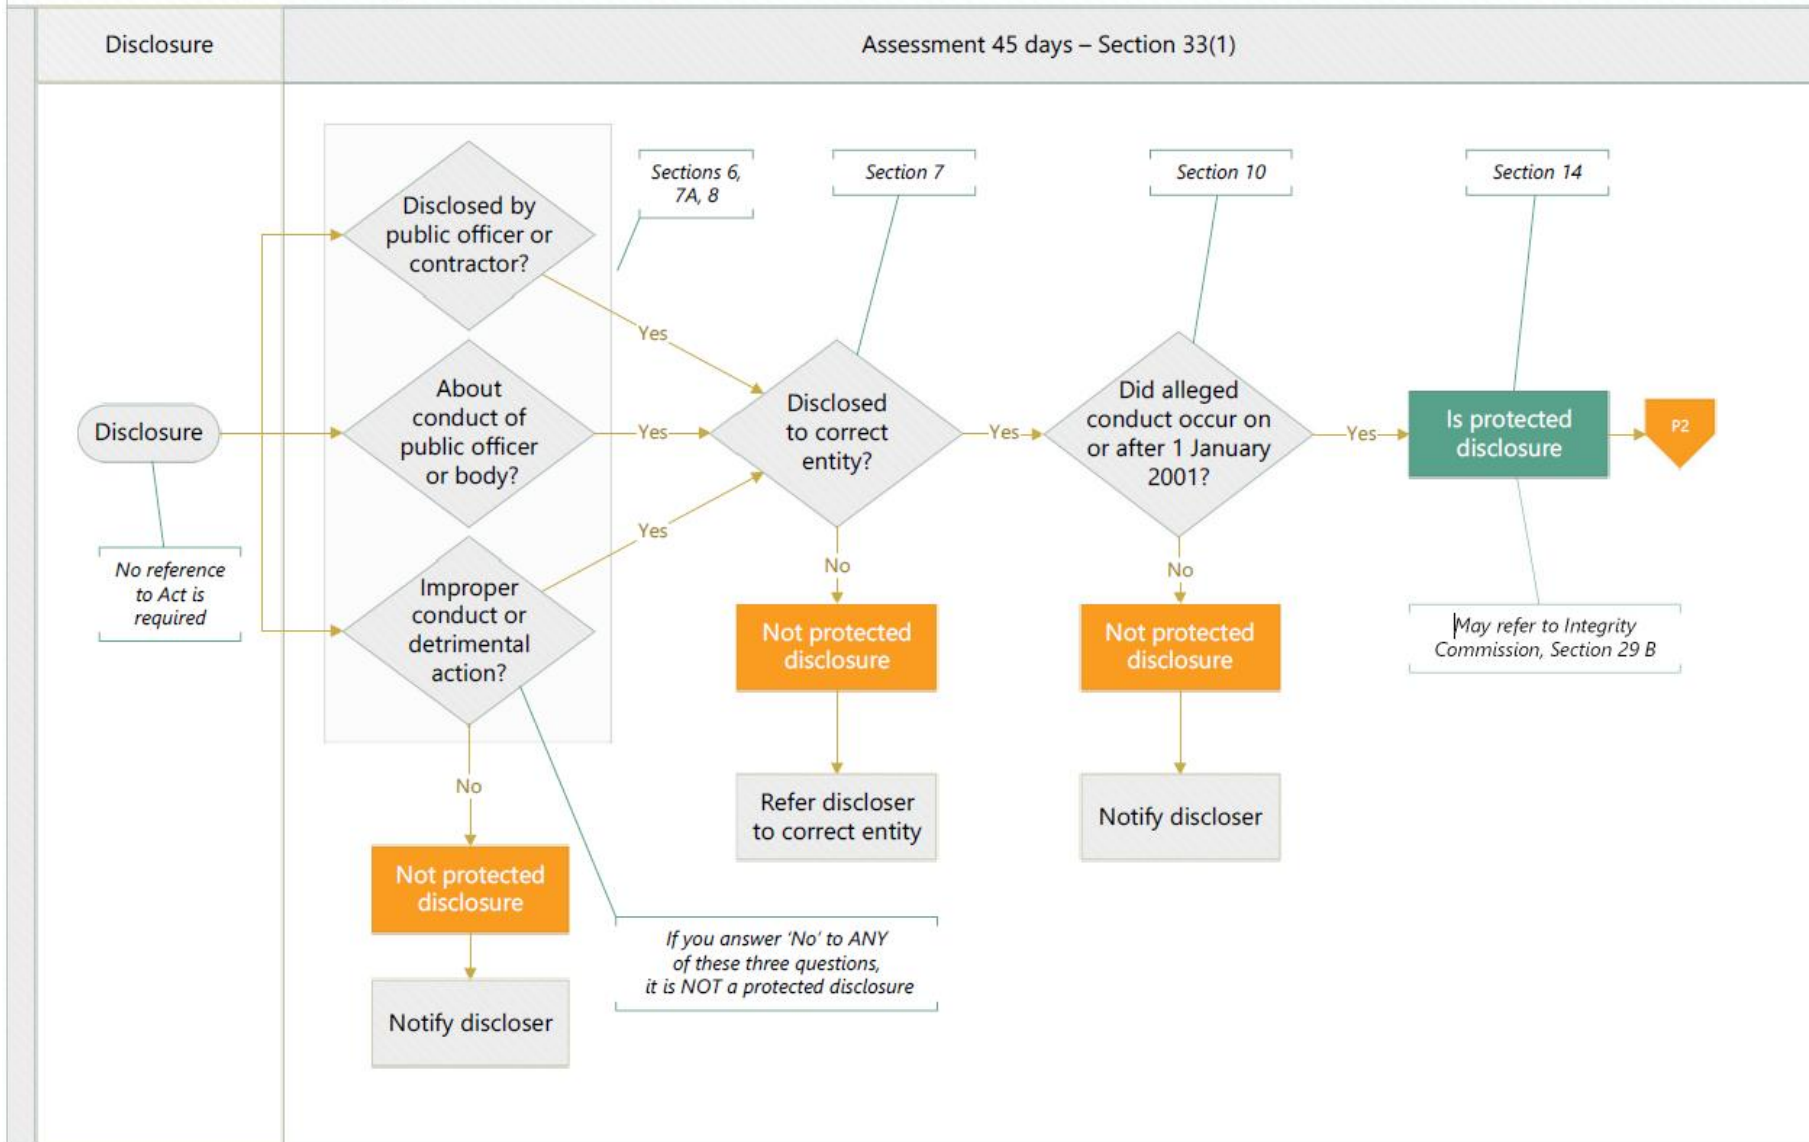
Disclosure

Assessment 45 days – Section 33(1)

Disclosure

No reference to Act is required

Sections 6, 7A, 8

Disclosed by public officer or contractor?

About conduct of public officer or body?

Improper conduct or detrimental action?

Yes

Yes

Yes

No

Not protected disclosure

Notify discloser

If you answer 'No' to ANY of these three questions, it is NOT a protected disclosure

Section 7

Disclosed to correct entity?

No

Not protected disclosure

Refer discloser to correct entity

Yes

Section 10

Did alleged conduct occur on or after 1 January 2001?

No

Not protected disclosure

Notify discloser

Yes

Section 14

Is protected disclosure

P2

May refer to Integrity Commission, Section 29 B